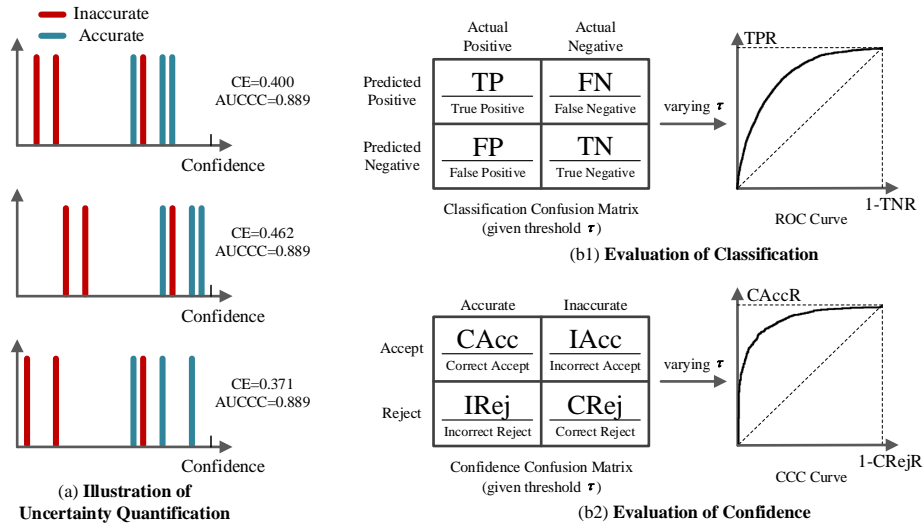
Inaccurate
Accurate

CE=0.400
AUCCC=0.889

Confidence

CE=0.462
AUCCC=0.889

Confidence

CE=0.371
AUCCC=0.889

Confidence

(a) **Illustration of Uncertainty Quantification**

| | Actual Positive | Actual Negative |
|---|---|---|
| Predicted Positive | TP True Positive | FN False Negative |
| Predicted Negative | FP False Positive | TN True Negative |

Classification Confusion Matrix (given threshold $\tau$)

varying $\tau$

TPR

1-TNR

ROC Curve

(b1) **Evaluation of Classification**

| | Accurate | Inaccurate |
|---|---|---|
| Accept | CAcc Correct Accept | IAcc Incorrect Accept |
| Reject | IRej Incorrect Reject | CRej Correct Reject |

Confidence Confusion Matrix (given threshold $\tau$)

varying $\tau$

CAccR

1-CRejR

CCC Curve

(b2) **Evaluation of Confidence**